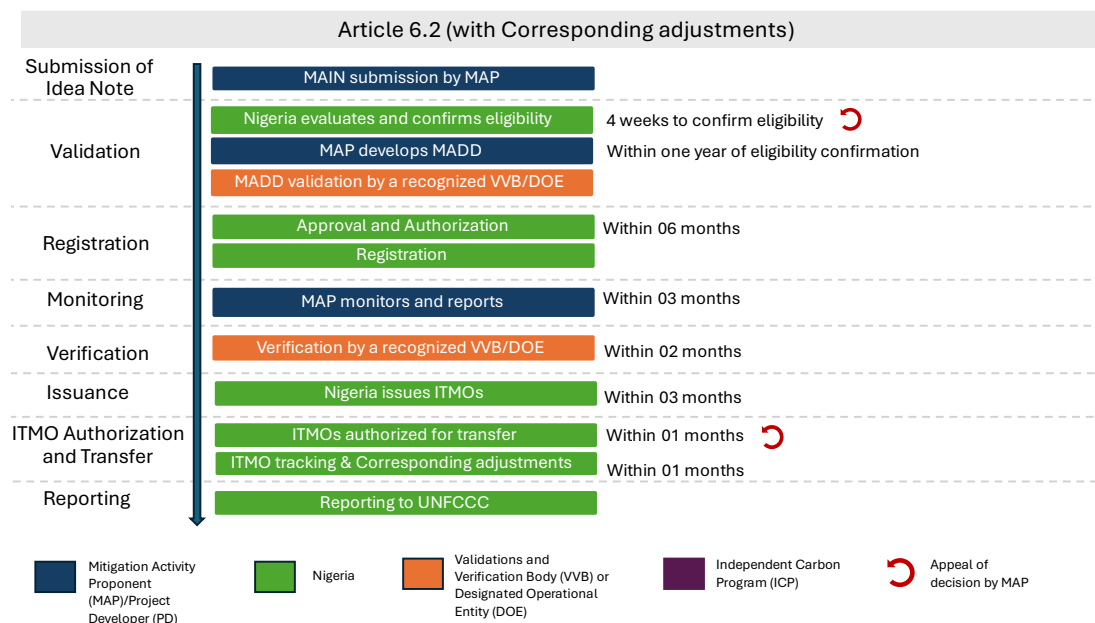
Article 6.2 (with Corresponding adjustments)

Submission of Idea Note

MAIN submission by MAP

Validation

Nigeria evaluates and confirms eligibility

4 weeks to confirm eligibility

MAP develops MADD

Within one year of eligibility confirmation

MADD validation by a recognized VVB/DOE

Registration

Approval and Authorization

Within 06 months

Registration

Monitoring

MAP monitors and reports

Within 03 months

Verification

Verification by a recognized VVB/DOE

Within 02 months

Issuance

Nigeria issues ITMOs

Within 03 months

ITMO Authorization and Transfer

ITMOs authorized for transfer

Within 01 months

ITMO tracking & Corresponding adjustments

Within 01 months

Reporting

Reporting to UNFCCC

Mitigation Activity Proponent (MAP)/Project Developer (PD)

Nigeria

Validations and Verification Body (VVB) or Designated Operational Entity (DOE)

Independent Carbon Program (ICP)

Appeal of decision by MAP